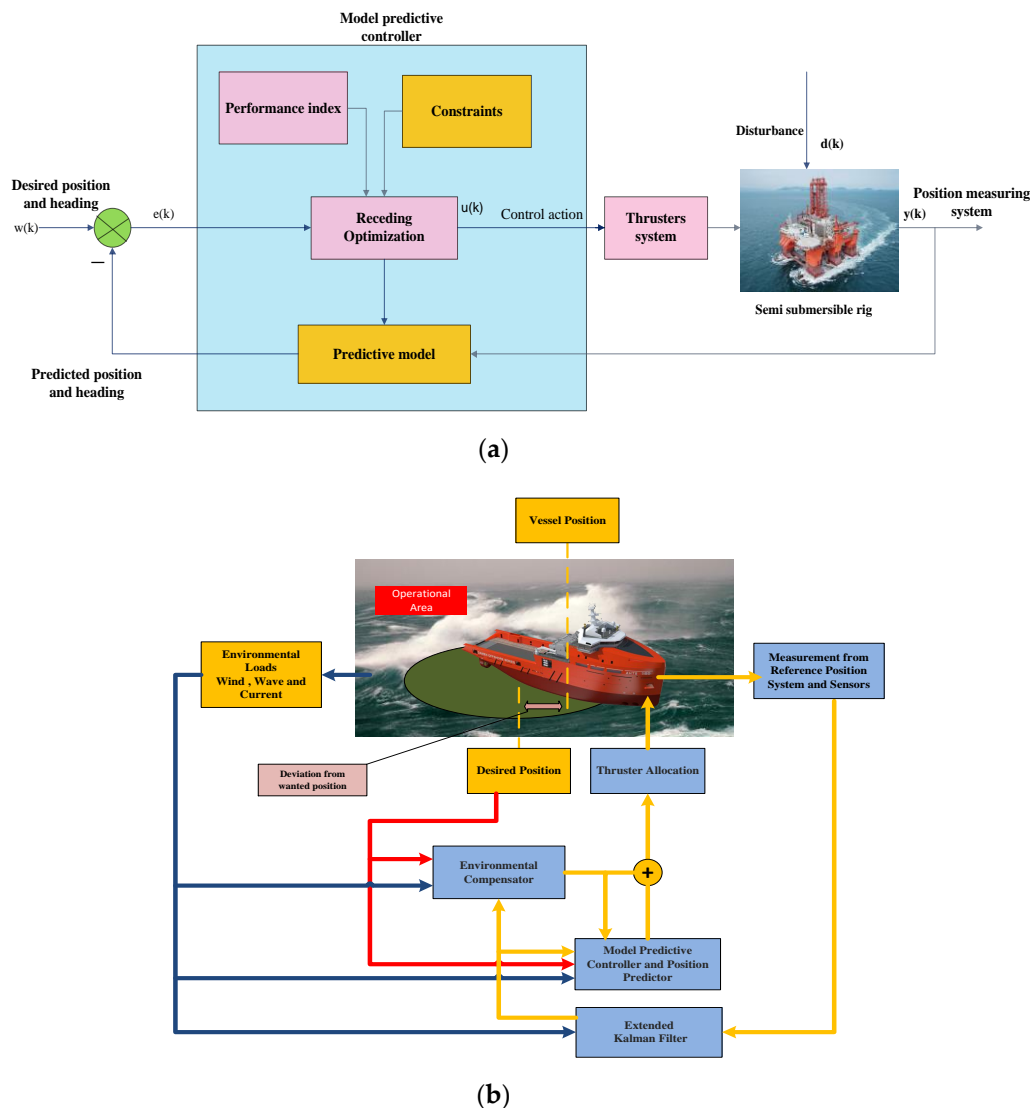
Model predictive controller

Performance index

Constraints

Disturbance

d(k)

Desired position and heading

w(k)

e(k)

Receding Optimization

u(k)

Control action

Thrusters system

Position measuring system

y(k)

—

Semi submersible rig

Predictive model

Predicted position and heading

(a)

Vessel Position

Operational Area

Environmental Loads Wind , Wave and Current

Measurement from Reference Position System and Sensors

Deviation from wanted position

Desired Position

Thruster Allocation

Environmental Compensator

+

Model Predictive Controller and Position Predictor

Extended Kalman Filter

(b)